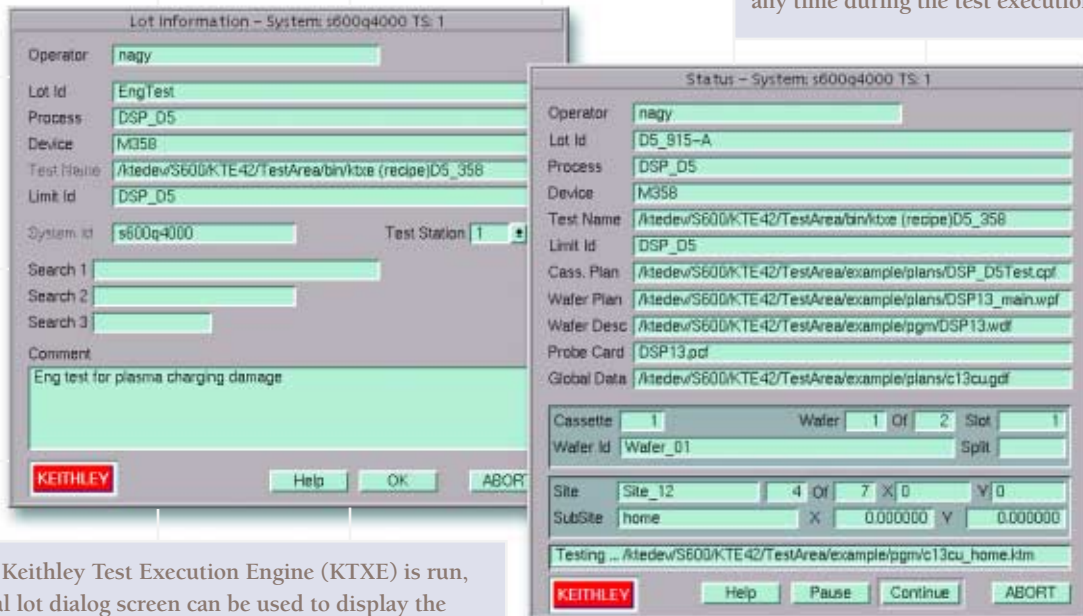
any time during the test executio

Lot Information – System: s600q4000 TS: 1

Operator nagy

Lot Id EngTest

Process DSP_D5

Device M358

Test Name /ktedev/S600/KTE42/TestArea/bin/ktxe (recipe)D5_358

Limit Id DSP_D5

System Id s600q4000

Test Station 1

Search 1

Search 2

Search 3

Comment

Eng test for plasma charging damage

KEITHLEY

Help

OK

ABOR

Status – System: s600q4000 TS: 1

Operator nagy

Lot Id D5_915–A

Process DSP_D5

Device M358

Test Name /ktedev/S600/KTE42/TestArea/bin/ktxe (recipe)D5_358

Limit Id DSP_D5

Cass. Plan /ktedev/S600/KTE42/TestArea/example/plans/DSP_D5Test.cpf

Wafer Plan /ktedev/S600/KTE42/TestArea/example/plans/DSP13_main.wpf

Wafer Desc /ktedev/S600/KTE42/TestArea/example/pgm/DSP13.wdf

Probe Card DSP13.pcf

Global Data /ktedev/S600/KTE42/TestArea/example/plans/c13cu.gdf

Cassette 1

Wafer 1 Of 2

Slot 1

Wafer Id Wafer_01

Split

Site Site_12

4 Of 7

X 0

Y 0

SubSite home

X 0.000000

Y 0.000000

Testing ... /ktedev/S600/KTE42/TestArea/example/pgm/c13cu_home.ktm

KEITHLEY

Help

Pause

Continue

ABORT

Keithley Test Execution Engine (KTXE) is run, l lot dialog screen can be used to display the